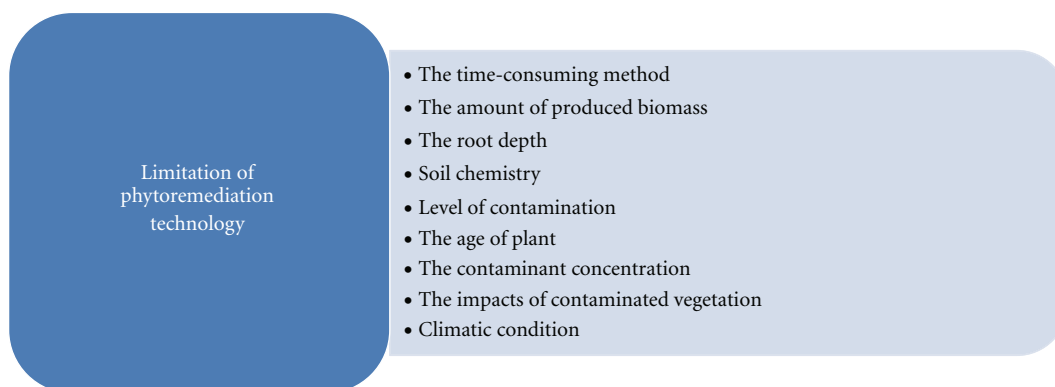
Limitation of phytoremediation technology

• The time-consuming method
• The amount of produced biomass
• The root depth
• Soil chemistry
• Level of contamination
• The age of plant
• The contaminant concentration
• The impacts of contaminated vegetation
• Climatic condition